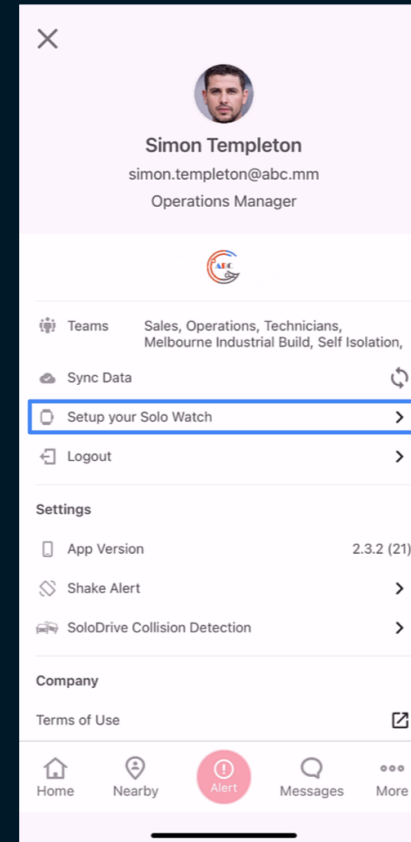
Simon Templeton

simon.templeton@abc.mm

Operations Manager

ABC

Teams Sales, Operations, Technicians, Melbourne Industrial Build, Self Isolation,

Sync Data

Setup your Solo Watch

Logout

Settings

App Version 2.3.2 (21)

Shake Alert

SoloDrive Collision Detection

Company

Terms of Use

Home Nearby Alert Messages More